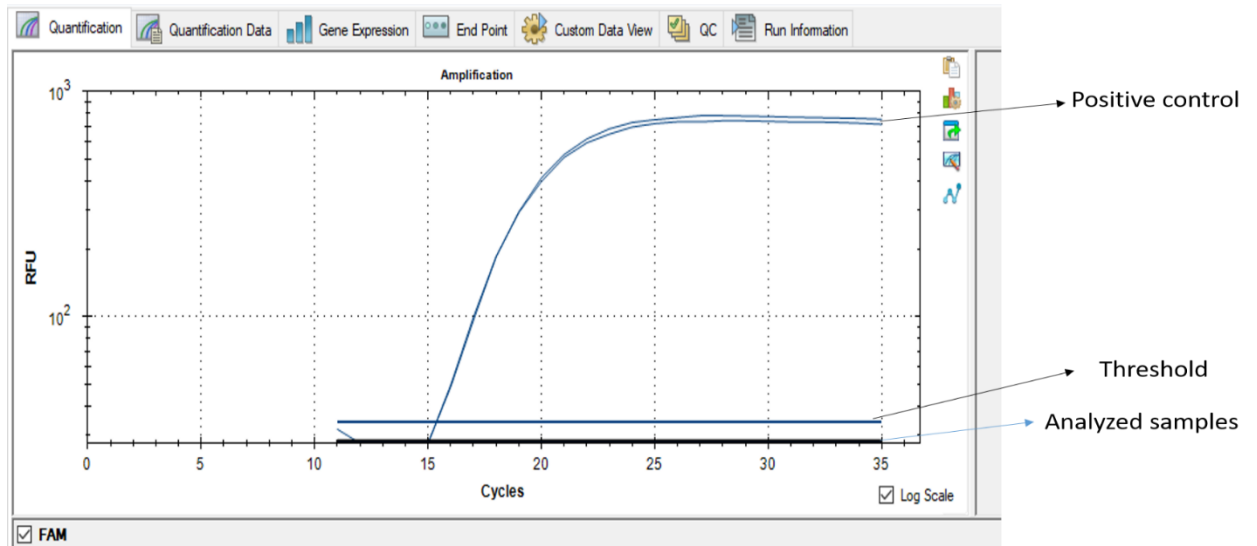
Quantification | Quantification Data | Gene Expression | End Point | Custom Data View | QC | Run Information

Amplification

$10^3$

$10^2$

RFU

0 5 10 15 20 25 30 35

Cycles

☑ Log Scale

Positive control

Threshold

Analyzed samples

☑ FAM